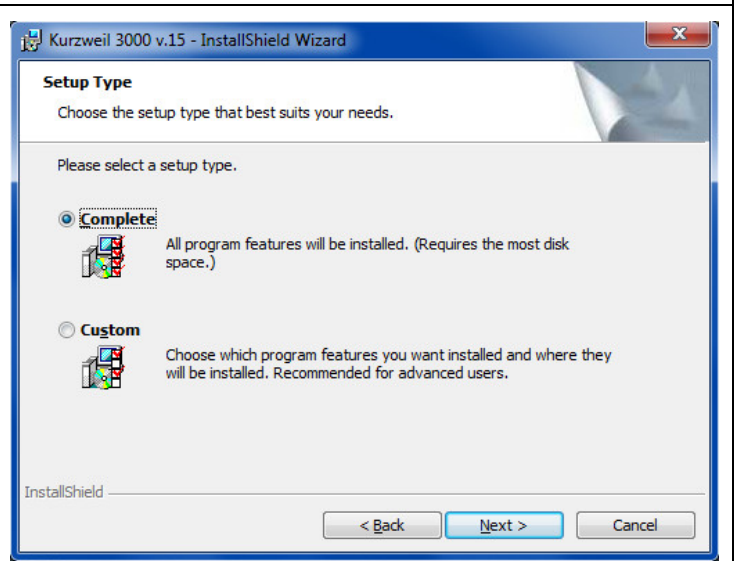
Kurzweil 3000 v.15 - InstallShield Wizard

Setup Type

Choose the setup type that best suits your needs.

Please select a setup type.

Complete

All program features will be installed. (Requires the most disk space.)

Custom

Choose which program features you want installed and where they will be installed. Recommended for advanced users.

InstallShield

< Back

Next >

Cancel